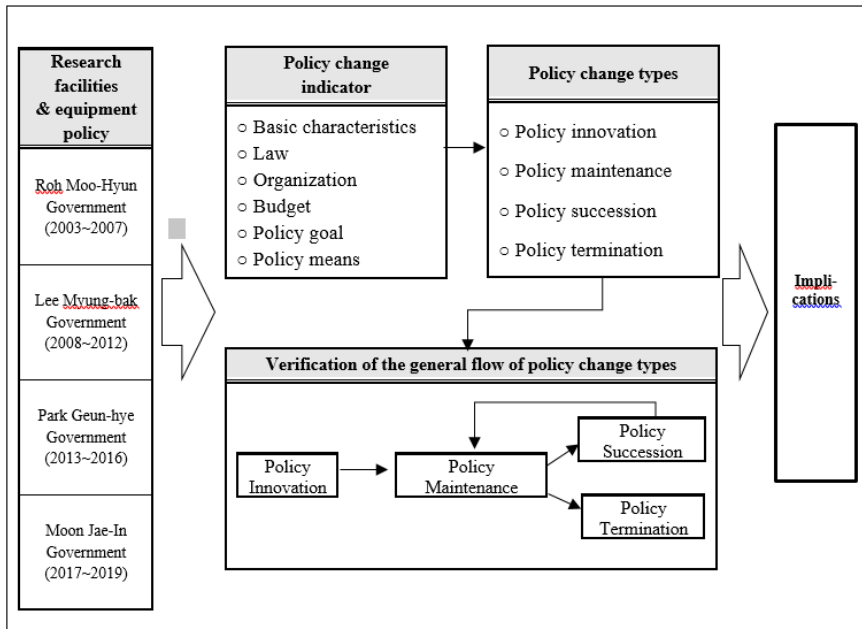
Research facilities & equipment policy

Roh Moo-Hyun Government (2003~2007)

Lee Myung-bak Government (2008~2012)

Park Geun-hye Government (2013~2016)

Moon Jae-In Government (2017~2019)

Policy change indicator

○ Basic characteristics
○ Law
○ Organization
○ Budget
○ Policy goal
○ Policy means

Policy change types

○ Policy innovation
○ Policy maintenance
○ Policy succession
○ Policy termination

Implications

Verification of the general flow of policy change types

Policy Innovation

Policy Maintenance

Policy Succession

Policy Termination